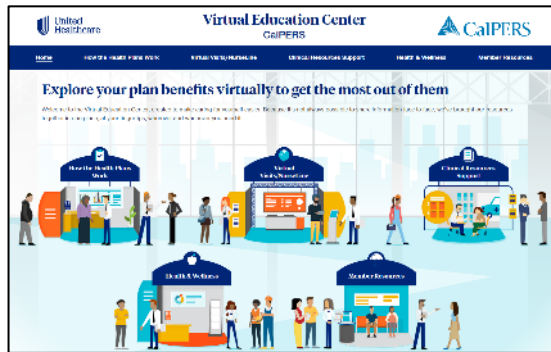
United Healthcare

Virtual Education Center
CalPERS

CalPERS

Home | How the Health Plans Work | Virtual Visits/NurseLine | Clinical Resources/Support | Health & Wellness | Member Resources

Explore your plan benefits virtually to get the most out of them

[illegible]

How the Health Plans Work

Virtual Visits/NurseLine

Clinical Resources Support

Health & Wellness

Member Resources